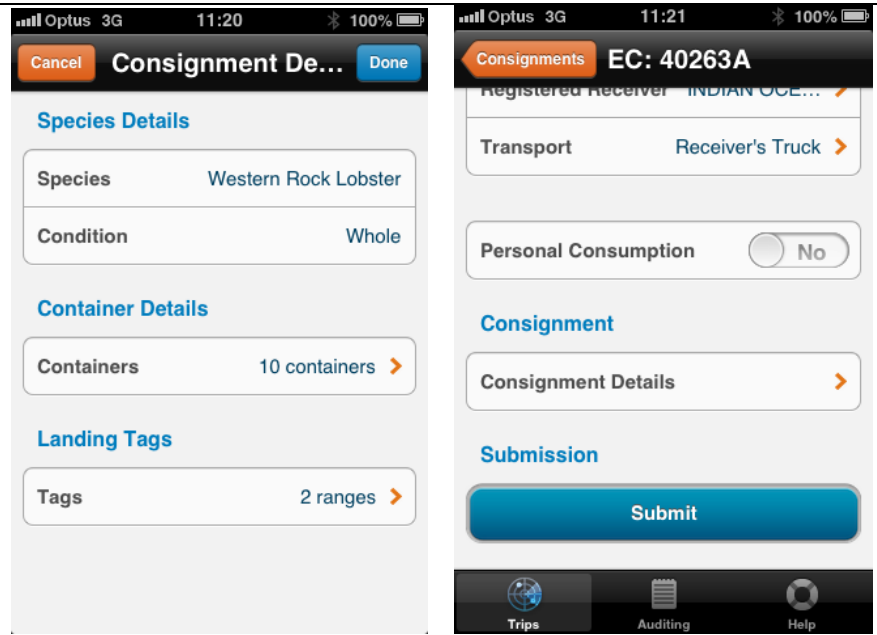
Optus 3G 11:20 100%

Cancel Consignment De... Done

Species Details

Species Western Rock Lobster

Condition Whole

Container Details

Containers 10 containers

Landing Tags

Tags 2 ranges

Optus 3G 11:21 100%

Consignments EC: 40263A

Registered Receiver INDIAN OCE...

Transport Receiver's Truck

Personal Consumption No

Consignment

Consignment Details

Submission

Submit

Trips Auditing Help